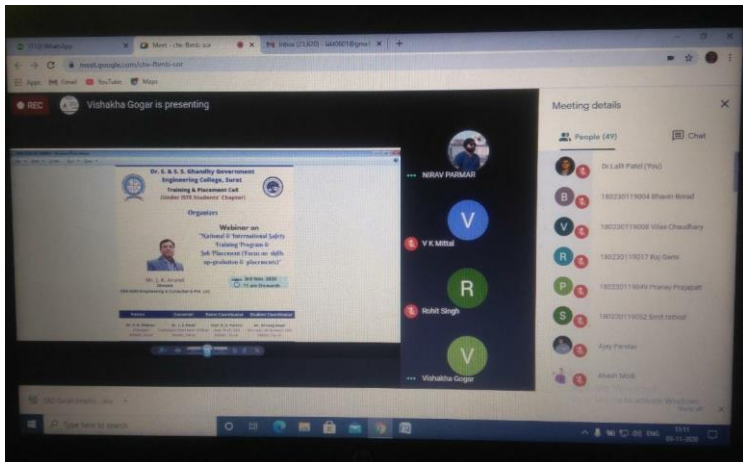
(11) WhatsApp
Meet - cbv-fbmb-sor
Inbox (21,620) - lalit0601@gmail
meet.google.com/cbv-fbmb-sor
Apps Gmail YouTube Maps

REC
Vishakha Gogar is presenting

Dr. S. & S. S. Ghandhy Government Engineering College, Surat
Training & Placement Cell
(Under ISTE Students' Chapter)
Organizes
Webinar on
"National & International Safety Training Program & Job Placement (Focus on: skills up-gradation & placements)"
Mr. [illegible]
Date: 3rd Nov. 2020
11 am Onwards

NIRAV PARMAR
V
V K Mittal
R
Rohit Singh
V
Vishakha Gogar

Meeting details
People (49)
Chat
Dr Lalit Patel (You)
B 180230119004 Bhavin Borad
V 180230119008 Vilas Chaudhary
R 180230119017 Raj Gami
P 180230119049 Pranay Prajapati
S 180230119052 Smit rathod
Ajay Pandav
Akash Modi

SSG Surat Inaugu....docx
Type here to search
ENG
03-11-2020